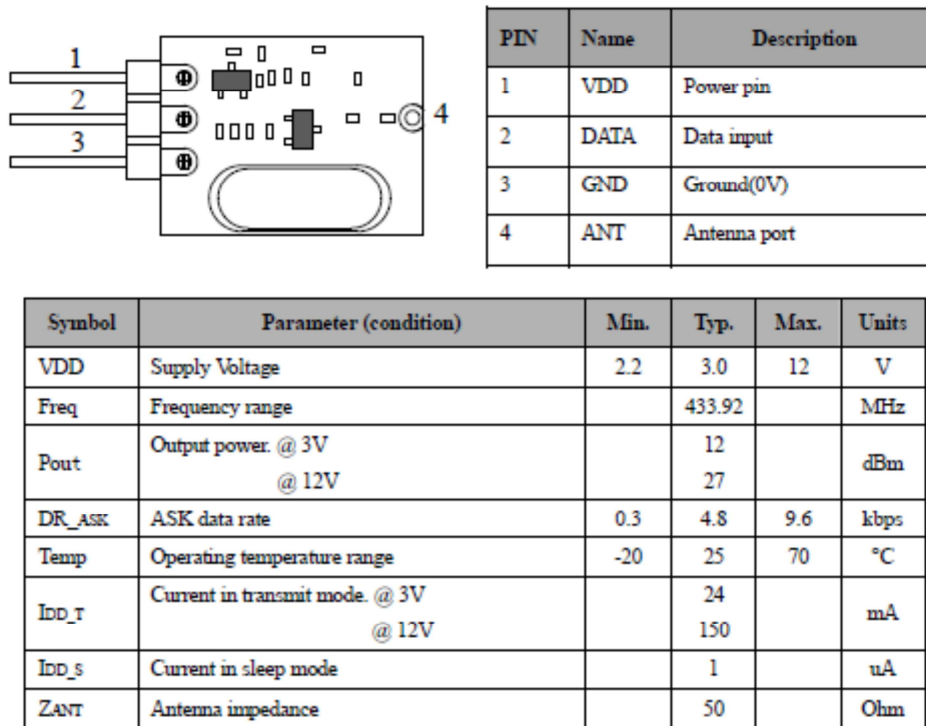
1
2
3
4

| PIN | Name | Description |
|---|---|---|
| 1 | VDD | Power pin |
| 2 | DATA | Data input |
| 3 | GND | Ground(0V) |
| 4 | ANT | Antenna port |

| Symbol | Parameter (condition) | Min. | Typ. | Max. | Units |
|---|---|---|---|---|---|
| VDD | Supply Voltage | 2.2 | 3.0 | 12 | V |
| Freq | Frequency range | | 433.92 | | MHz |
| Pout | Output power. @ 3V<br>@ 12V | | 12<br>27 | | dBm |
| DR_ASK | ASK data rate | 0.3 | 4.8 | 9.6 | kbps |
| Temp | Operating temperature range | -20 | 25 | 70 | °C |
| IDD_T | Current in transmit mode. @ 3V<br>@ 12V | | 24<br>150 | | mA |
| IDD_S | Current in sleep mode | | 1 | | uA |
| ZANT | Antenna impedance | | 50 | | Ohm |